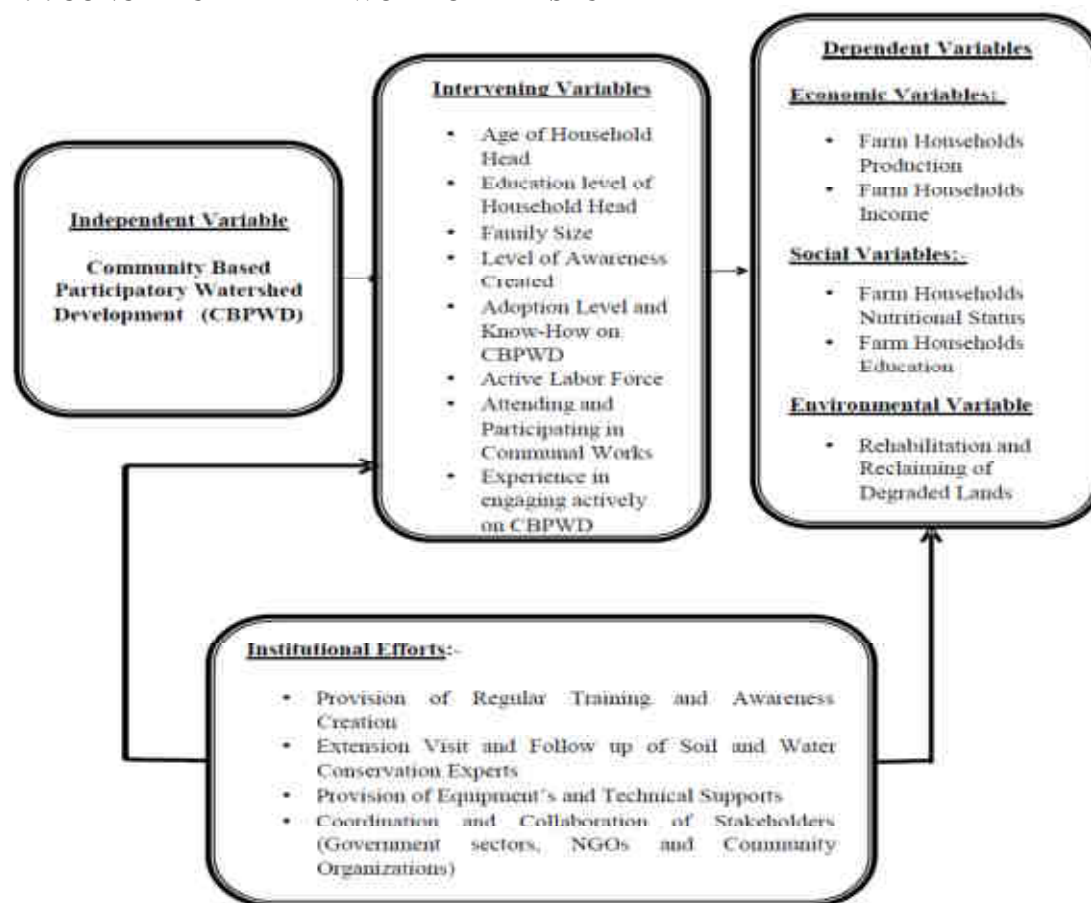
Independent Variable

Community Based Participatory Watershed Development (CBPWD)

Intervening Variables

- Age of Household Head
- Education level of Household Head
- Family Size
- Level of Awareness Created
- Adoption Level and Know-How on CBPWD
- Active Labor Force
- Attending and Participating in Communal Works
- Experience in engaging actively on CBPWD

Dependent Variables

Economic Variables:-

- Farm Households Production
- Farm Households Income

Social Variables:-

- Farm Households Nutritional Status
- Farm Households Education

Environmental Variable

- Rehabilitation and Reclaiming of Degraded Lands

Institutional Efforts:-

- Provision of Regular Training and Awareness Creation
- Extension Visit and Follow up of Soil and Water Conservation Experts
- Provision of Equipment's and Technical Supports
- Coordination and Collaboration of Stakeholders (Government sectors, NGOs and Community Organizations)